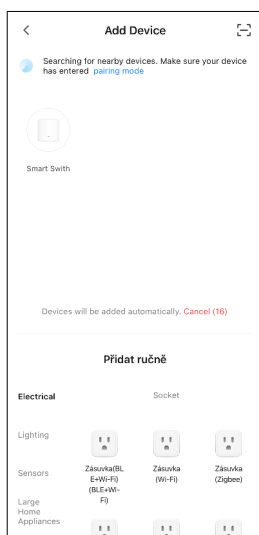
<

Add Device

Searching for nearby devices. Make sure your device has entered pairing mode

Smart Swith

Devices will be added automatically. Cancel (16)

Přidat ručně

Electrical

Socket

Lighting

Sensors

Large Home Appliances

Zásuvka(BLE+Wi-Fi) (BLE+Wi-Fi)

Zásuvka (Wi-Fi)

Zásuvka (Zigbee)